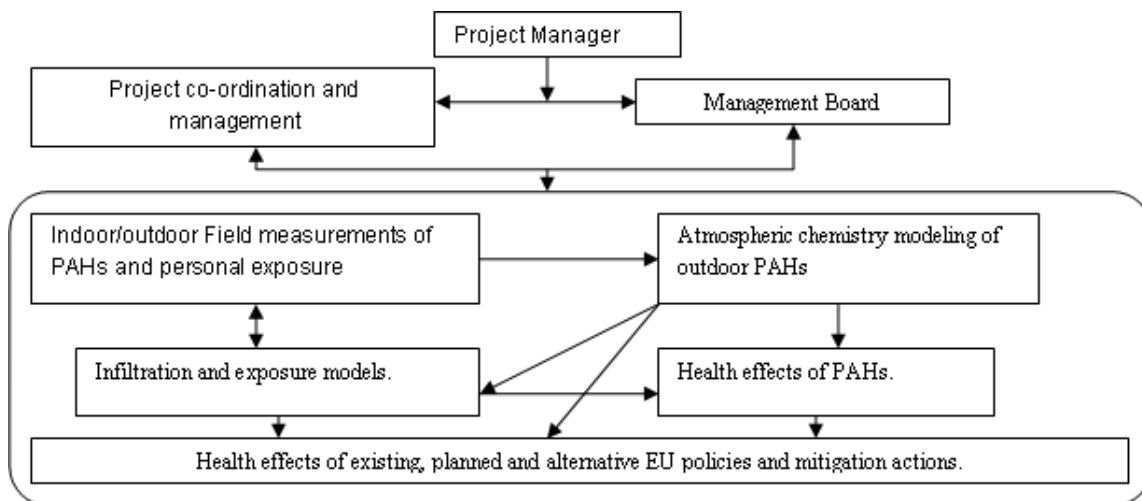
Project Manager

Project co-ordination and management

Management Board

Indoor/outdoor Field measurements of PAHs and personal exposure

Atmospheric chemistry modeling of outdoor PAHs

Infiltration and exposure models.

Health effects of PAHs.

Health effects of existing, planned and alternative EU policies and mitigation actions.